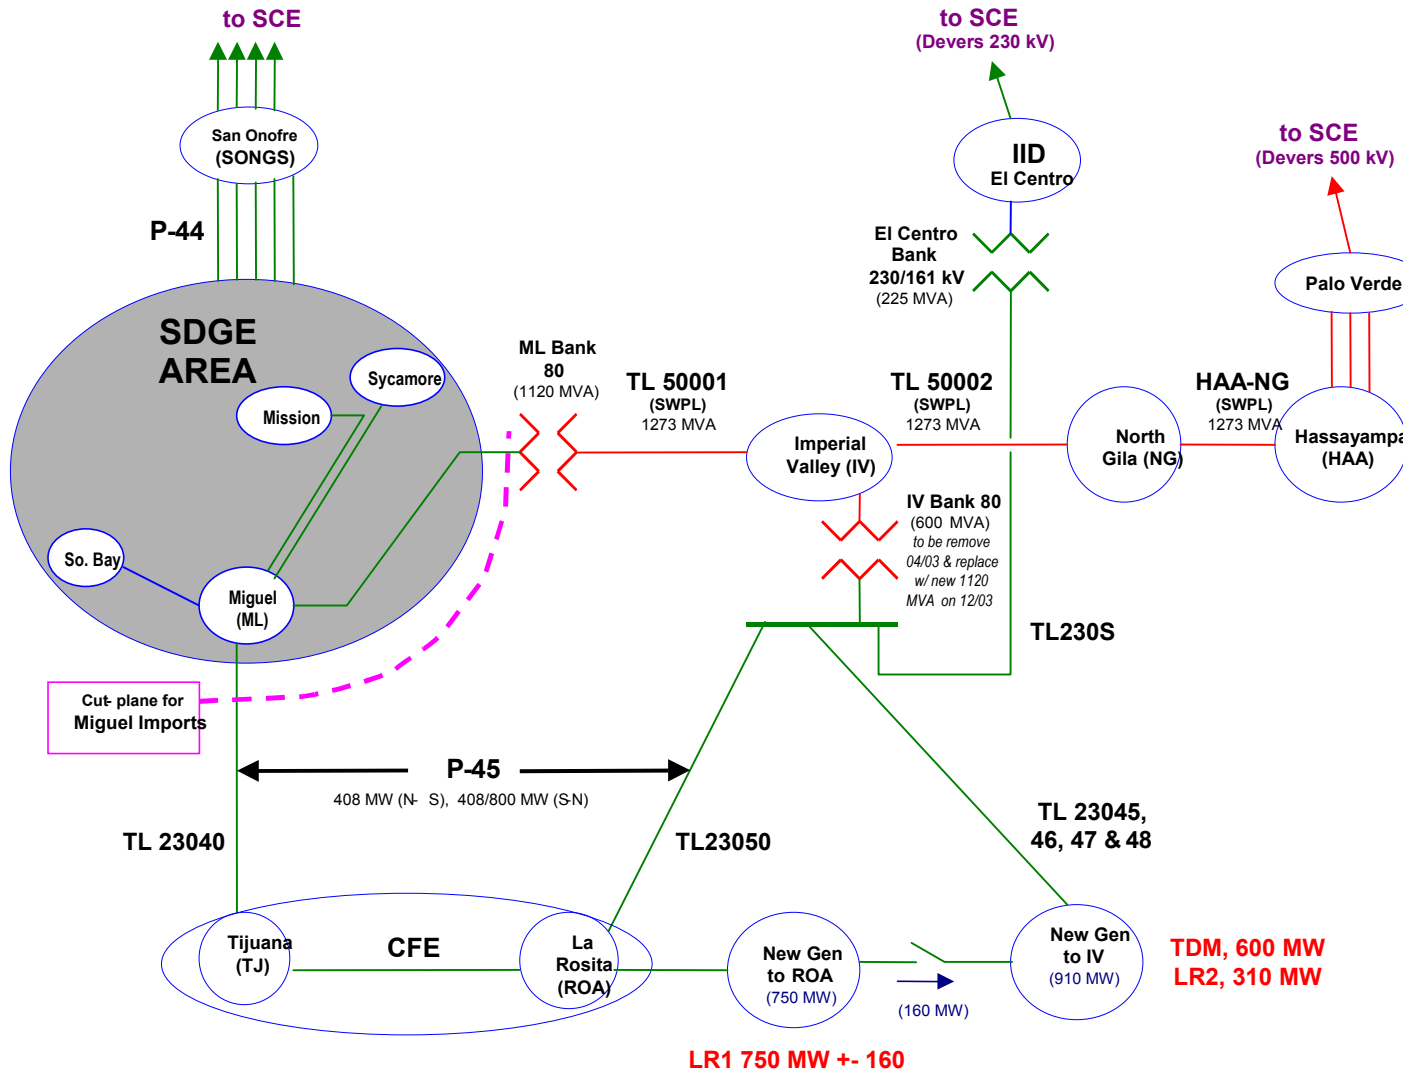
to SCE

to SCE
(Devers 230 kV)

to SCE
(Devers 500 kV)

San Onofre
(SONGS)

IID
El Centro

El Centro
Bank
230/161 kV
(225 MVA)

Palo Verde

P-44

SDGE
AREA

Sycamore

Mission

ML Bank
80
(1120 MVA)

TL 50001
(SWPL)
1273 MVA

TL 50002
(SWPL)
1273 MVA

HAA-NG
(SWPL)
1273 MVA

Imperial
Valley (IV)

North
Gila (NG)

Hassayampa
(HAA)

IV Bank 80
(600 MVA)
to be remove
04/03 & replace
w/ new 1120
MVA on 12/03

So. Bay

Miguel
(ML)

TL230S

Cut- plane for
Miguel Imports

P-45
408 MW (N- S), 408/800 MW (S-N)

TL 23045,
46, 47 & 48

TL 23040

TL23050

Tijuana
(TJ)

CFE

La
Rosita
(ROA)

New Gen
to ROA
(750 MW)

New Gen
to IV
(910 MW)

TDM, 600 MW
LR2, 310 MW

(160 MW)

LR1 750 MW +- 160